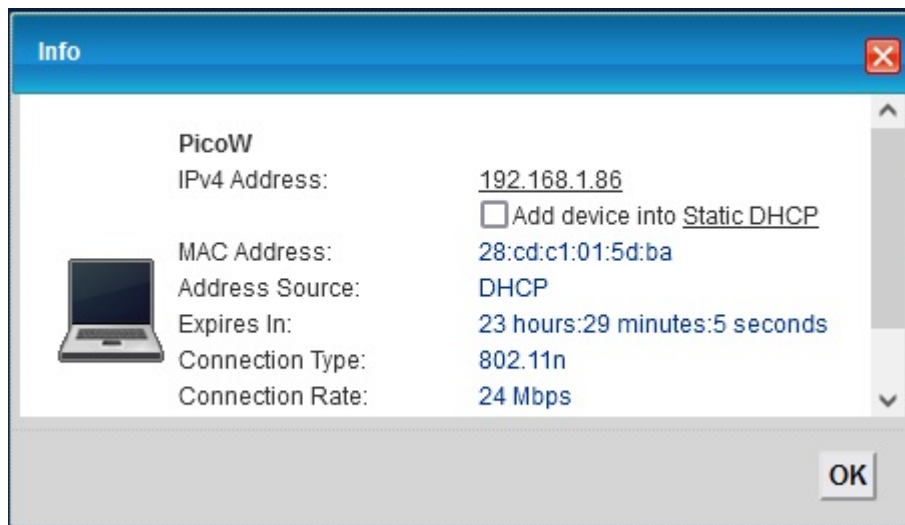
Info

PicoW

| | |
|---|---|
| IPv4 Address: | 192.168.1.86 |
| | Add device into Static DHCP |
| MAC Address: | 28:cd:c1:01:5d:ba |
| Address Source: | DHCP |
| Expires In: | 23 hours:29 minutes:5 seconds |
| Connection Type: | 802.11n |
| Connection Rate: | 24 Mbps |

OK